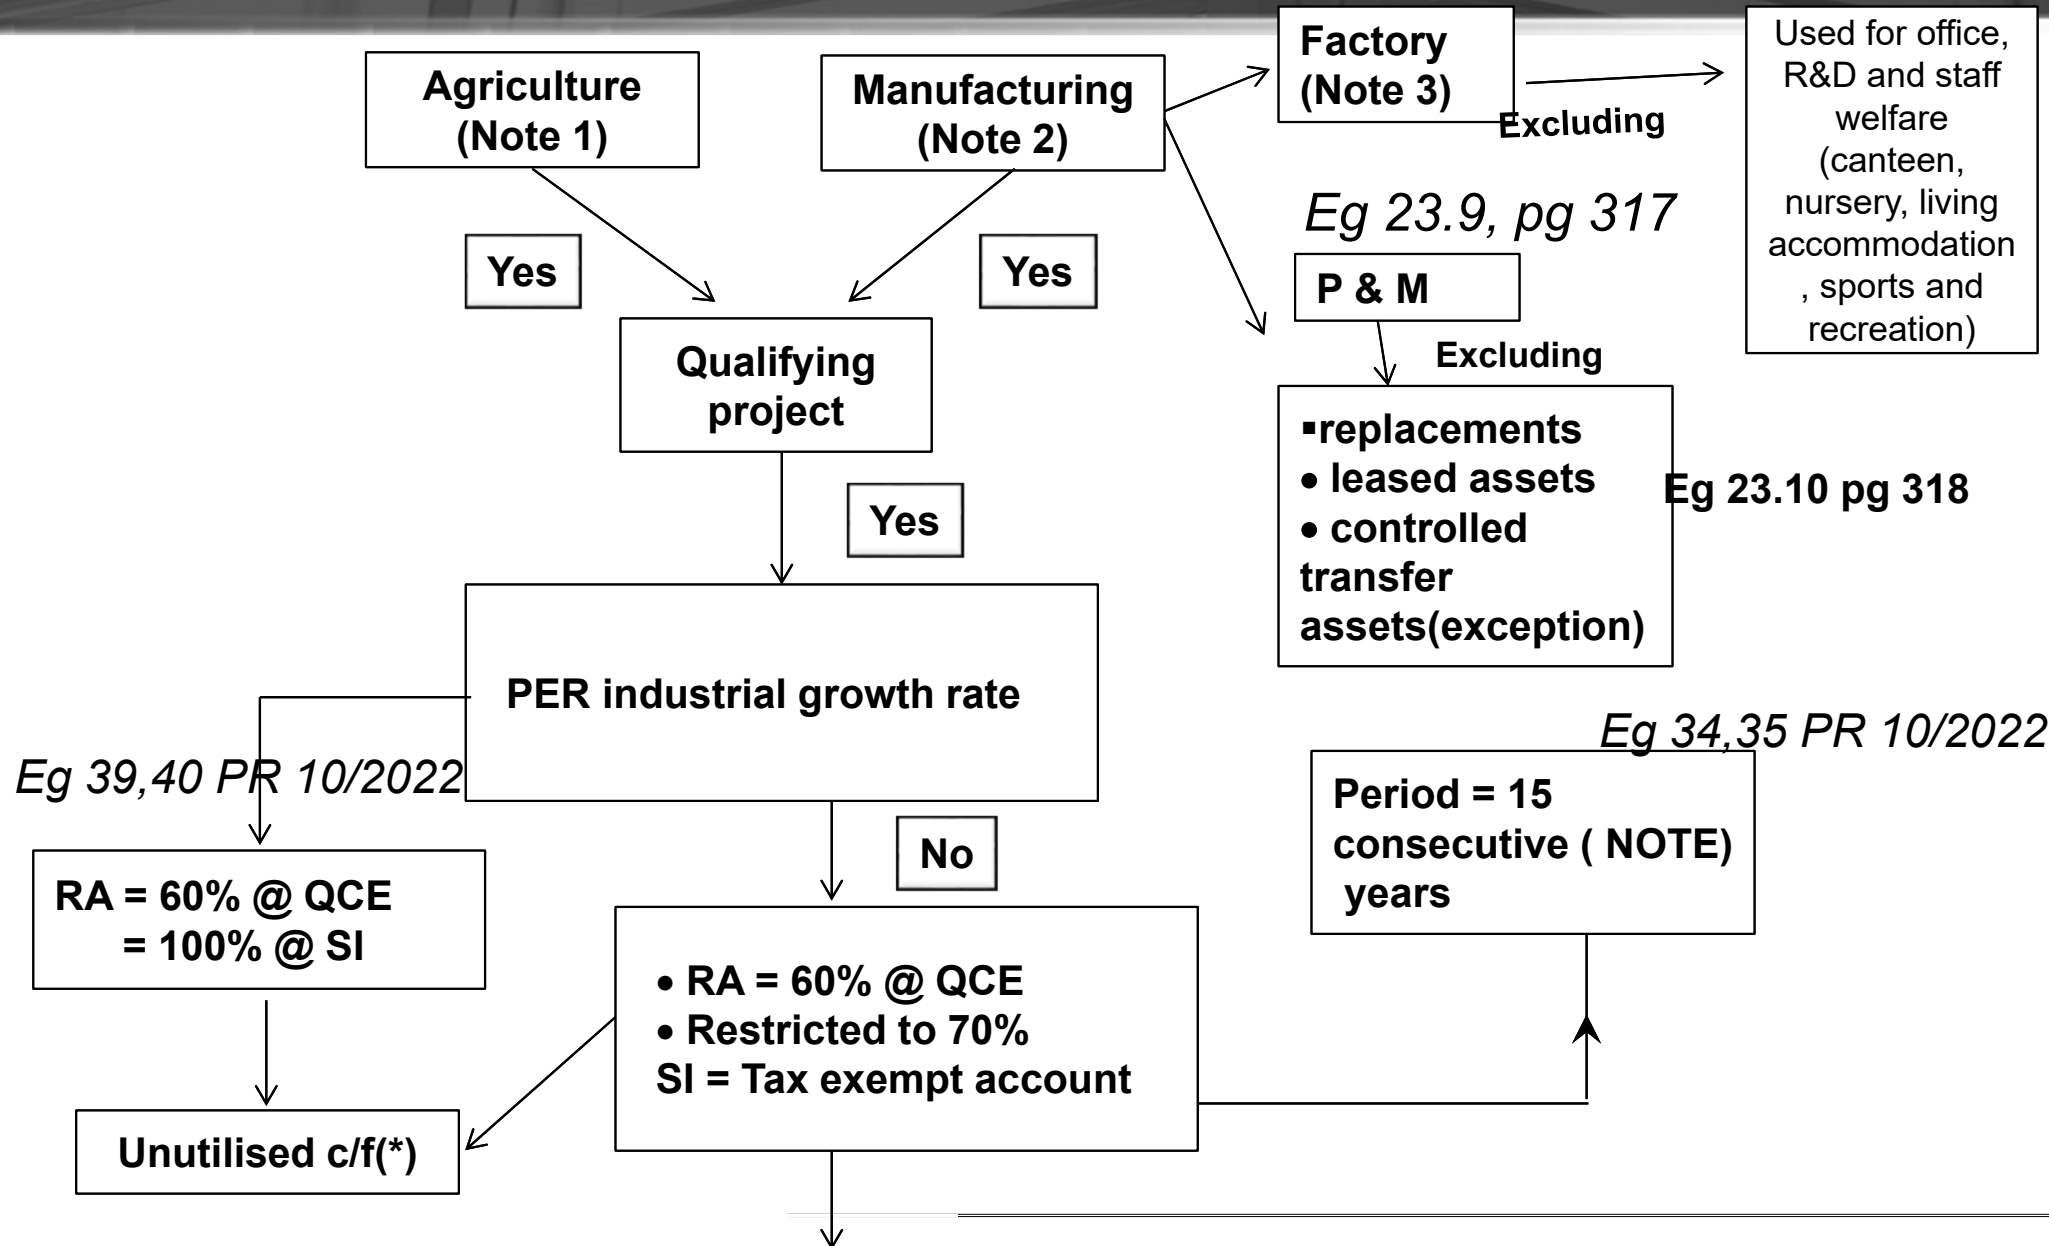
Agriculture (Note 1)

Manufacturing (Note 2)

Factory (Note 3)

Excluding

Used for office, R&D and staff welfare (canteen, nursery, living accommodation, sports and recreation)

Eg 23.9, pg 317

Yes

Yes

P & M

Excluding

Qualifying project

▪replacements
• leased assets
• controlled transfer assets(exception)

Eg 23.10 pg 318

Yes

PER industrial growth rate

Eg 34,35 PR 10/2022

Eg 39,40 PR 10/2022

Period = 15 consecutive ( NOTE) years

No

RA = 60% @ QCE
= 100% @ SI

• RA = 60% @ QCE
• Restricted to 70%
SI = Tax exempt account

Unutilised c/f(*)